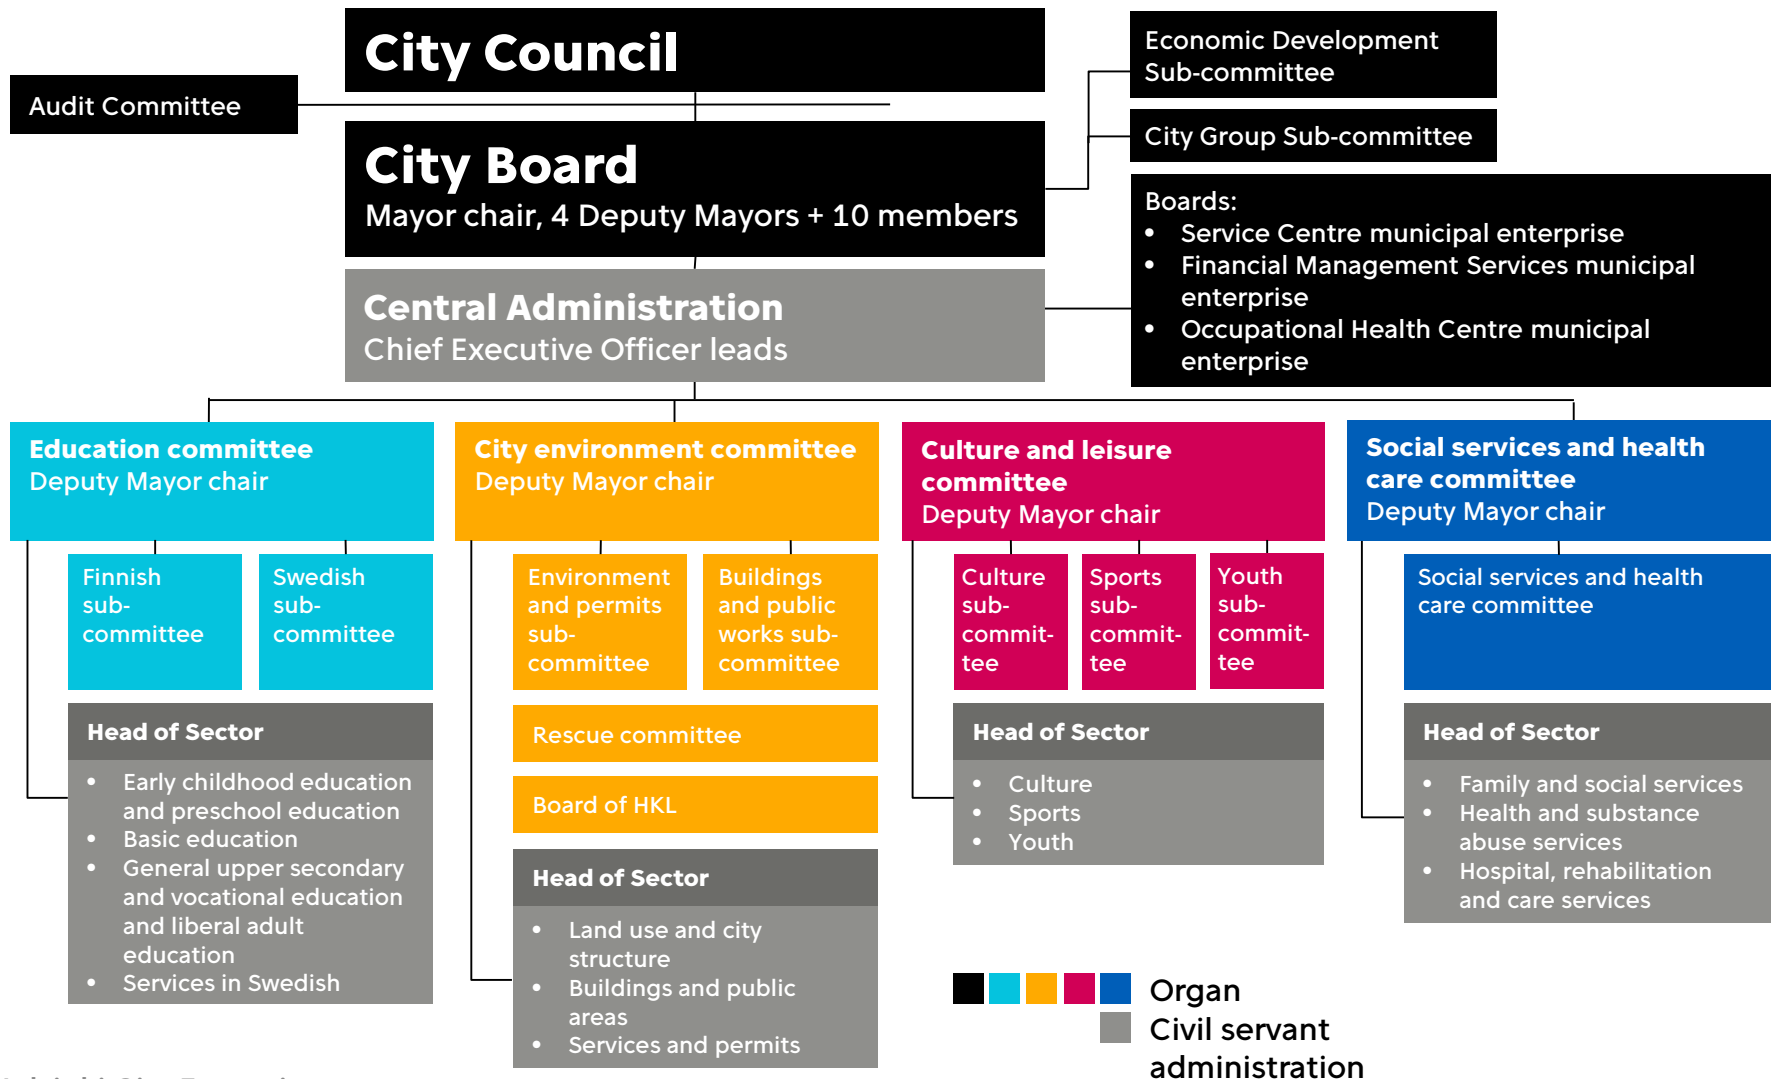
City Council

Audit Committee

City Board
Mayor chair, 4 Deputy Mayors + 10 members

Economic Development Sub-committee

City Group Sub-committee

Boards:
- Service Centre municipal enterprise
- Financial Management Services municipal enterprise
- Occupational Health Centre municipal enterprise

Central Administration
Chief Executive Officer leads

Education committee
Deputy Mayor chair

Finnish sub-committee

Swedish sub-committee

Head of Sector
- Early childhood education and preschool education
- Basic education
- General upper secondary and vocational education and liberal adult education
- Services in Swedish

City environment committee
Deputy Mayor chair

Environment and permits sub-committee

Buildings and public works sub-committee

Rescue committee

Board of HKL

Head of Sector
- Land use and city structure
- Buildings and public areas
- Services and permits

Culture and leisure committee
Deputy Mayor chair

Culture sub-committee

Sports sub-committee

Youth sub-committee

Head of Sector
- Culture
- Sports
- Youth

Social services and health care committee
Deputy Mayor chair

Social services and health care committee

Head of Sector
- Family and social services
- Health and substance abuse services
- Hospital, rehabilitation and care services

Organ
Civil servant administration